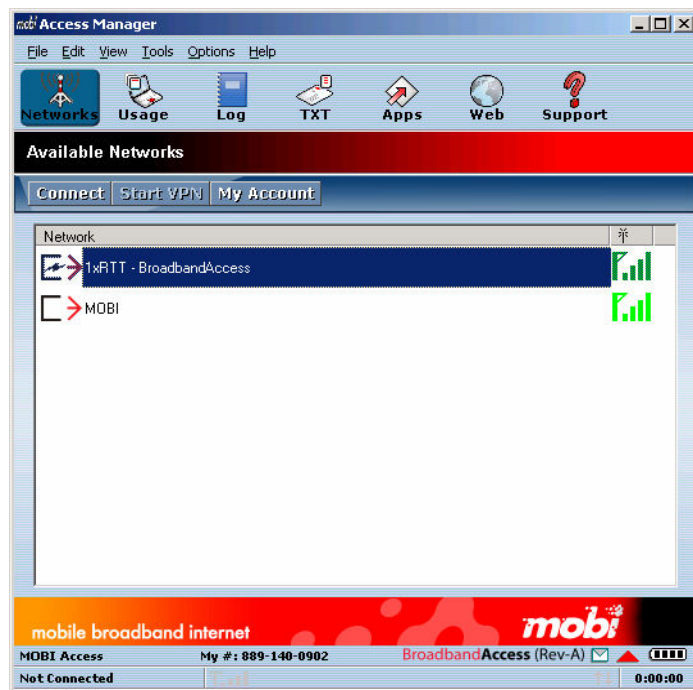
mobi Access Manager

File Edit View Tools Options Help

Networks Usage Log TXT Apps Web Support

Available Networks

Connect Start VPN My Account

| Network | |
|---|---|
| 1xRTT - BroadbandAccess | |
| MOBI | |

mobile broadband internet mobi

MOBI Access My #: 889-140-0902 BroadbandAccess (Rev-A)

Not Connected 0:00:00